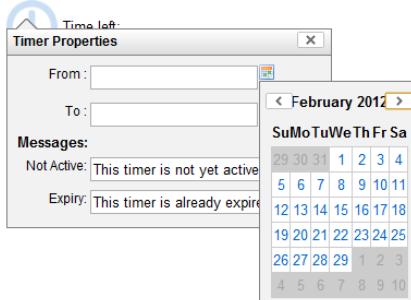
Time left:

Timer Properties

From :

To :

Messages:

Not Active: This timer is not yet active

Expiry: This timer is already expire

February 2012

| Su | Mo | Tu | We | Th | Fr | Sa |
|---|---|---|---|---|---|---|
| 29 | 30 | 31 | 1 | 2 | 3 | 4 |
| 5 | 6 | 7 | 8 | 9 | 10 | 11 |
| 12 | 13 | 14 | 15 | 16 | 17 | 18 |
| 19 | 20 | 21 | 22 | 23 | 24 | 25 |
| 26 | 27 | 28 | 29 | 1 | 2 | 3 |
| 4 | 5 | 6 | 7 | 8 | 9 | 10 |